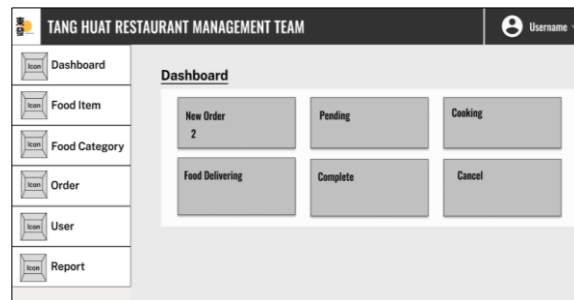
TANG HUAT RESTAURANT MANAGEMENT TEAM

Username

Icon Dashboard

Icon Food Item

Icon Food Category

Icon Order

Icon User

Icon Report

Dashboard

New Order
2

Pending

Cooking

Food Delivering

Complete

Cancel